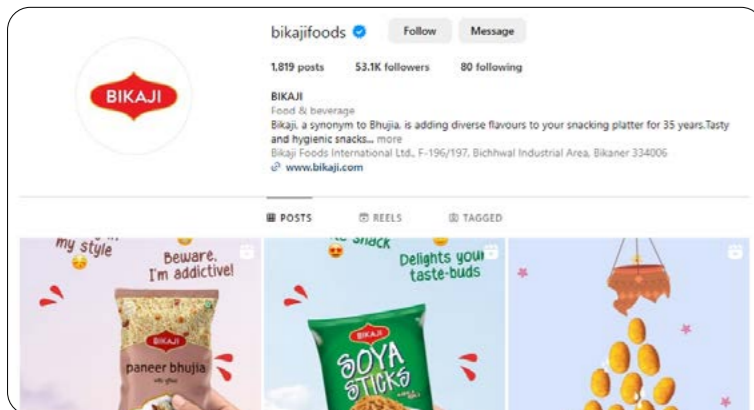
bikajifoods Follow Message

1,819 posts 53.1K followers 80 following

BIKAJI
Food & beverage
Bikaji, a synonym to Bhujia, is adding diverse flavours to your snacking platter for 35 years.Tasty and hygienic snacks... more
Bikaji Foods International Ltd., F-196/197, Bichhwal Industrial Area, Bikaner 334006
www.bikaji.com

POSTS REELS TAGGED

my style
Beware, I'm addictive!
BIKAJI
paneer bhujia

snack
Delights your taste-buds
BIKAJI
SOYA STICKS